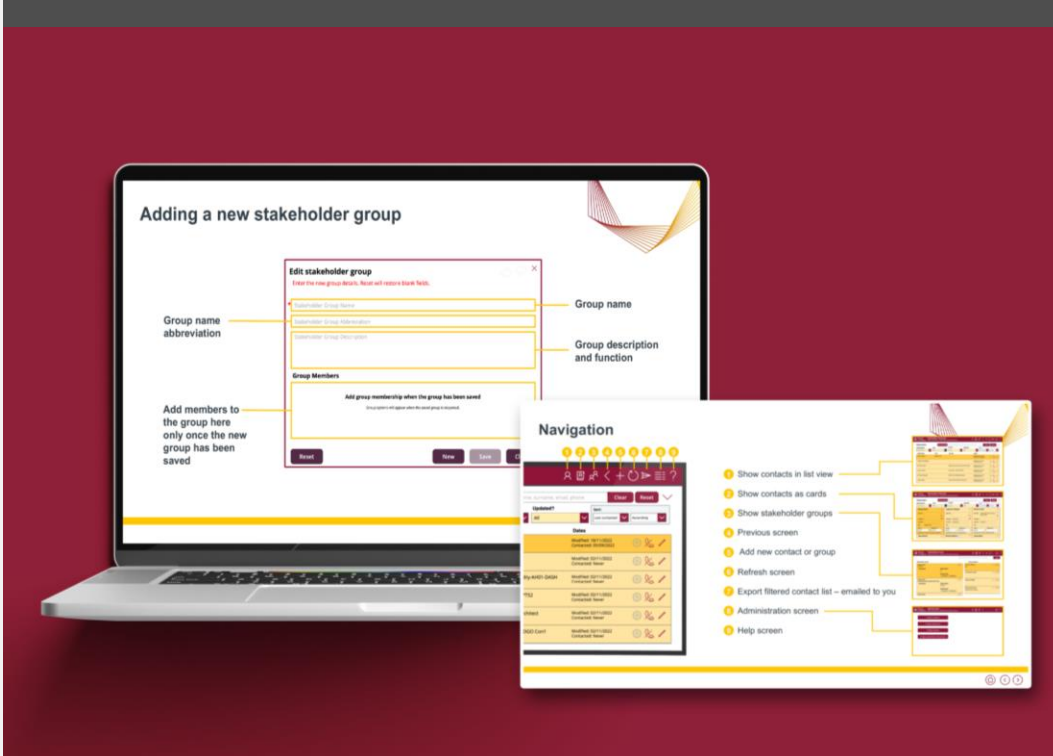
Adding a new stakeholder group

Edit stakeholder group
Enter the new group details. Reset will restore blank fields.

Stakeholder Group Name
Stakeholder Group Abbreviation
Stakeholder Group Description

Group name
Group name abbreviation
Group description and function

Group Members
Add group membership when the group has been saved
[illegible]

Add members to the group here only once the new group has been saved

Reset
New
Save

Navigation

1 2 3 4 5 6 7 8 9

Clear
Reset
Updated?
All
Sort
Dates

Modified: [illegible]
Contacted: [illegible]

1 Show contacts in list view
2 Show contacts as cards
3 Show stakeholder groups
4 Previous screen
5 Add new contact or group
6 Refresh screen
7 Export filtered contact list – emailed to you
8 Administration screen
9 Help screen